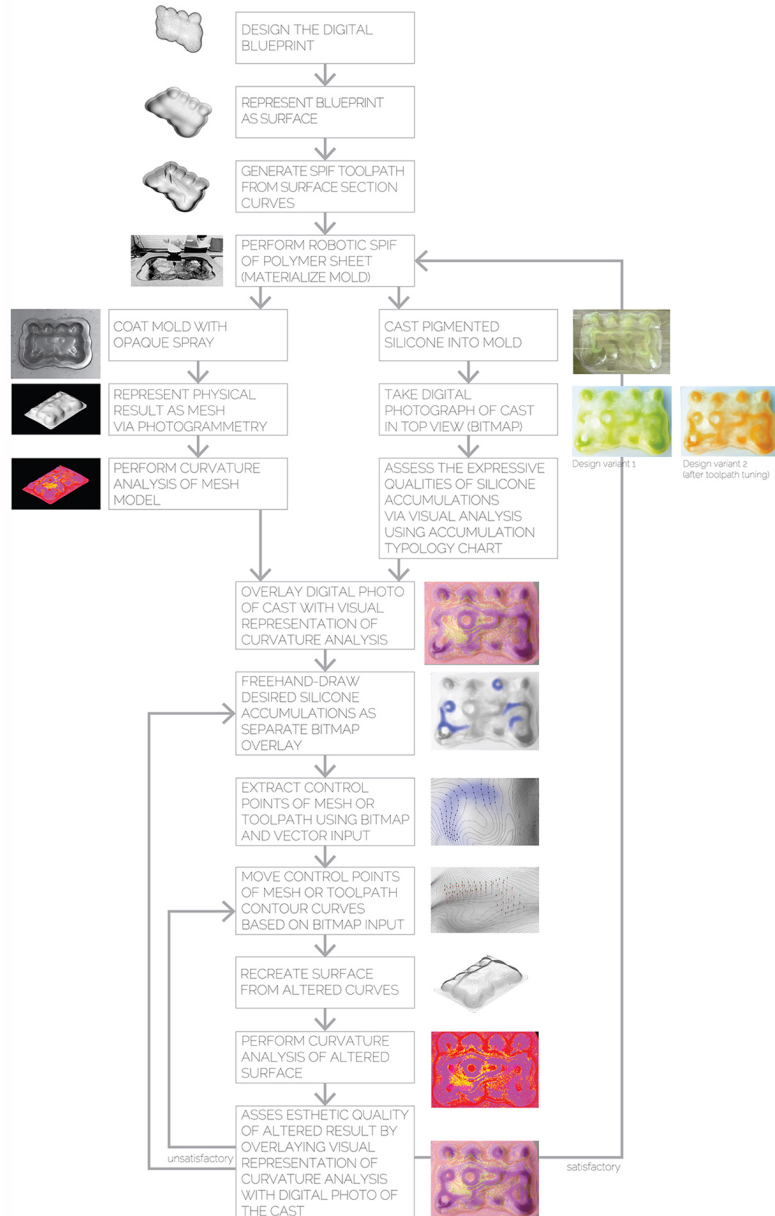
DESIGN THE DIGITAL BLUEPRINT

REPRESENT BLUEPRINT AS SURFACE

GENERATE SPIF TOOLPATH FROM SURFACE SECTION CURVES

PERFORM ROBOTIC SPIF OF POLYMER SHEET (MATERIALIZE MOLD)

COAT MOLD WITH OPAQUE SPRAY

REPRESENT PHYSICAL RESULT AS MESH VIA PHOTOGRAMMETRY

PERFORM CURVATURE ANALYSIS OF MESH MODEL

CAST PIGMENTED SILICONE INTO MOLD

TAKE DIGITAL PHOTOGRAPH OF CAST IN TOP VIEW (BITMAP)

ASSESS THE EXPRESSIVE QUALITIES OF SILICONE ACCUMULATIONS VIA VISUAL ANALYSIS USING ACCUMULATION TYPOLOGY CHART

Design variant 1

Design variant 2 (after toolpath tuning)

OVERLAY DIGITAL PHOTO OF CAST WITH VISUAL REPRESENTATION OF CURVATURE ANALYSIS

FREEHAND-DRAW DESIRED SILICONE ACCUMULATIONS AS SEPARATE BITMAP OVERLAY

EXTRACT CONTROL POINTS OF MESH OR TOOLPATH USING BITMAP AND VECTOR INPUT

MOVE CONTROL POINTS OF MESH OR TOOLPATH CONTOUR CURVES BASED ON BITMAP INPUT

RECREATE SURFACE FROM ALTERED CURVES

PERFORM CURVATURE ANALYSIS OF ALTERED SURFACE

unsatisfactory

ASSES ESTHETIC QUALITY OF ALTERED RESULT BY OVERLAYING VISUAL REPRESENTATION OF CURVATURE ANALYSIS WITH DIGITAL PHOTO OF THE CAST

satisfactory